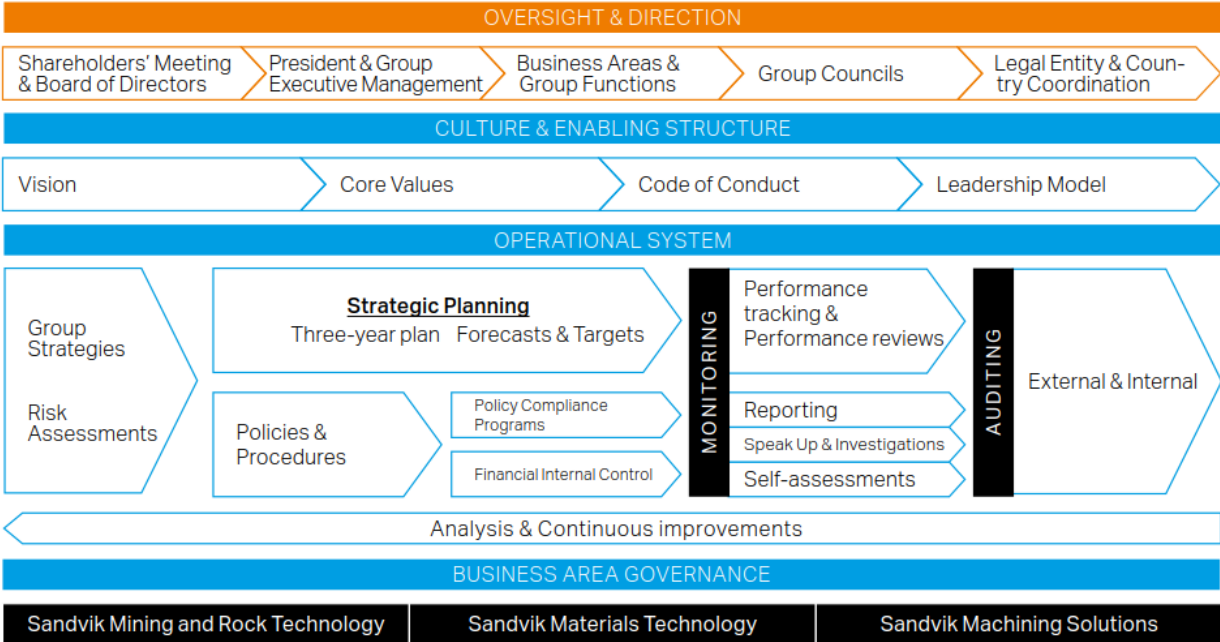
OVERSIGHT & DIRECTION

Shareholders' Meeting & Board of Directors

President & Group Executive Management

Business Areas & Group Functions

Group Councils

Legal Entity & Country Coordination

CULTURE & ENABLING STRUCTURE

Vision

Core Values

Code of Conduct

Leadership Model

OPERATIONAL SYSTEM

Group Strategies

Risk Assessments

Strategic Planning

Three-year plan

Forecasts & Targets

Policies & Procedures

Policy Compliance Programs

Financial Internal Control

MONITORING

Performance tracking & Performance reviews

Reporting

Speak Up & Investigations

Self-assessments

AUDITING

External & Internal

Analysis & Continuous improvements

BUSINESS AREA GOVERNANCE

Sandvik Mining and Rock Technology

Sandvik Materials Technology

Sandvik Machining Solutions